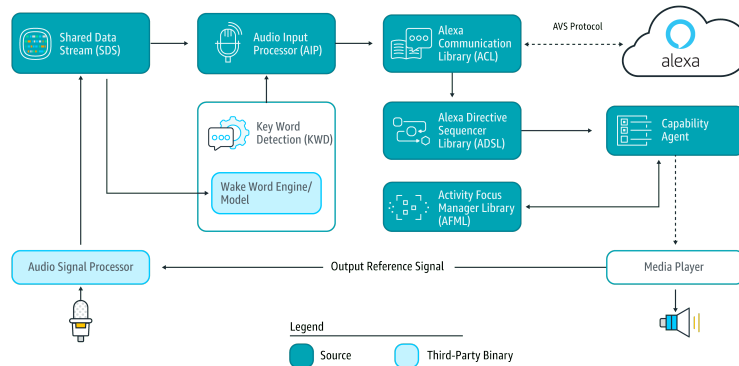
Shared Data Stream (SDS)

Audio Input Processor (AIP)

Alexa Communication Library (ACL)

AVS Protocol

alexa

Key Word Detection (KWD)

Wake Word Engine/ Model

Alexa Directive Sequencer Library (ADSL)

Capability Agent

Activity Focus Manager Library (AFML)

Audio Signal Processor

Output Reference Signal

Media Player

Legend

Source

Third-Party Binary